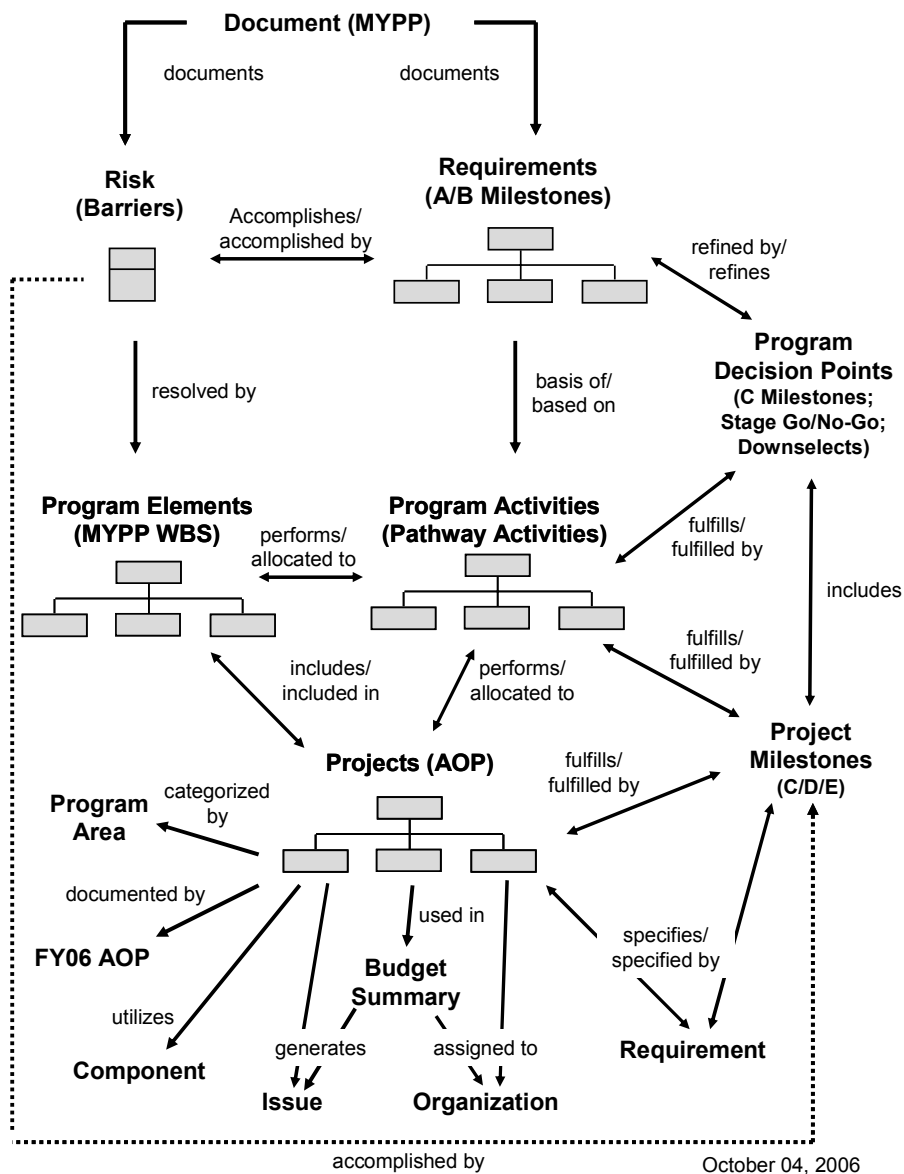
Document (MYPP)

documents

documents

Risk (Barriers)

Requirements (A/B Milestones)

Accomplishes/ accomplished by

refined by/ refines

Program Decision Points (C Milestones; Stage Go/No-Go; Downselects)

resolved by

basis of/ based on

Program Elements (MYPP WBS)

Program Activities (Pathway Activities)

performs/ allocated to

fulfills/ fulfilled by

includes

fulfills/ fulfilled by

includes/ included in

performs/ allocated to

Projects (AOP)

fulfills/ fulfilled by

Project Milestones (C/D/E)

categorized by

Program Area

documented by

FY06 AOP

used in

Budget Summary

specifies/ specified by

utilizes

Component

generates

assigned to

Requirement

Issue

Organization

accomplished by

October 04, 2006